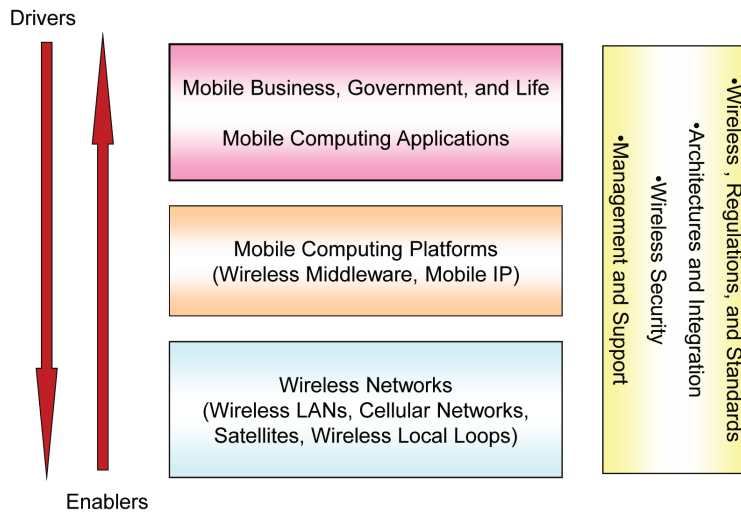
Drivers

Mobile Business, Government, and Life

Mobile Computing Applications

Mobile Computing Platforms
(Wireless Middleware, Mobile IP)

Wireless Networks
(Wireless LANs, Cellular Networks, Satellites, Wireless Local Loops)

Enablers

•Wireless , Regulations, and Standards
•Architectures and Integration
•Wireless Security
•Management and Support